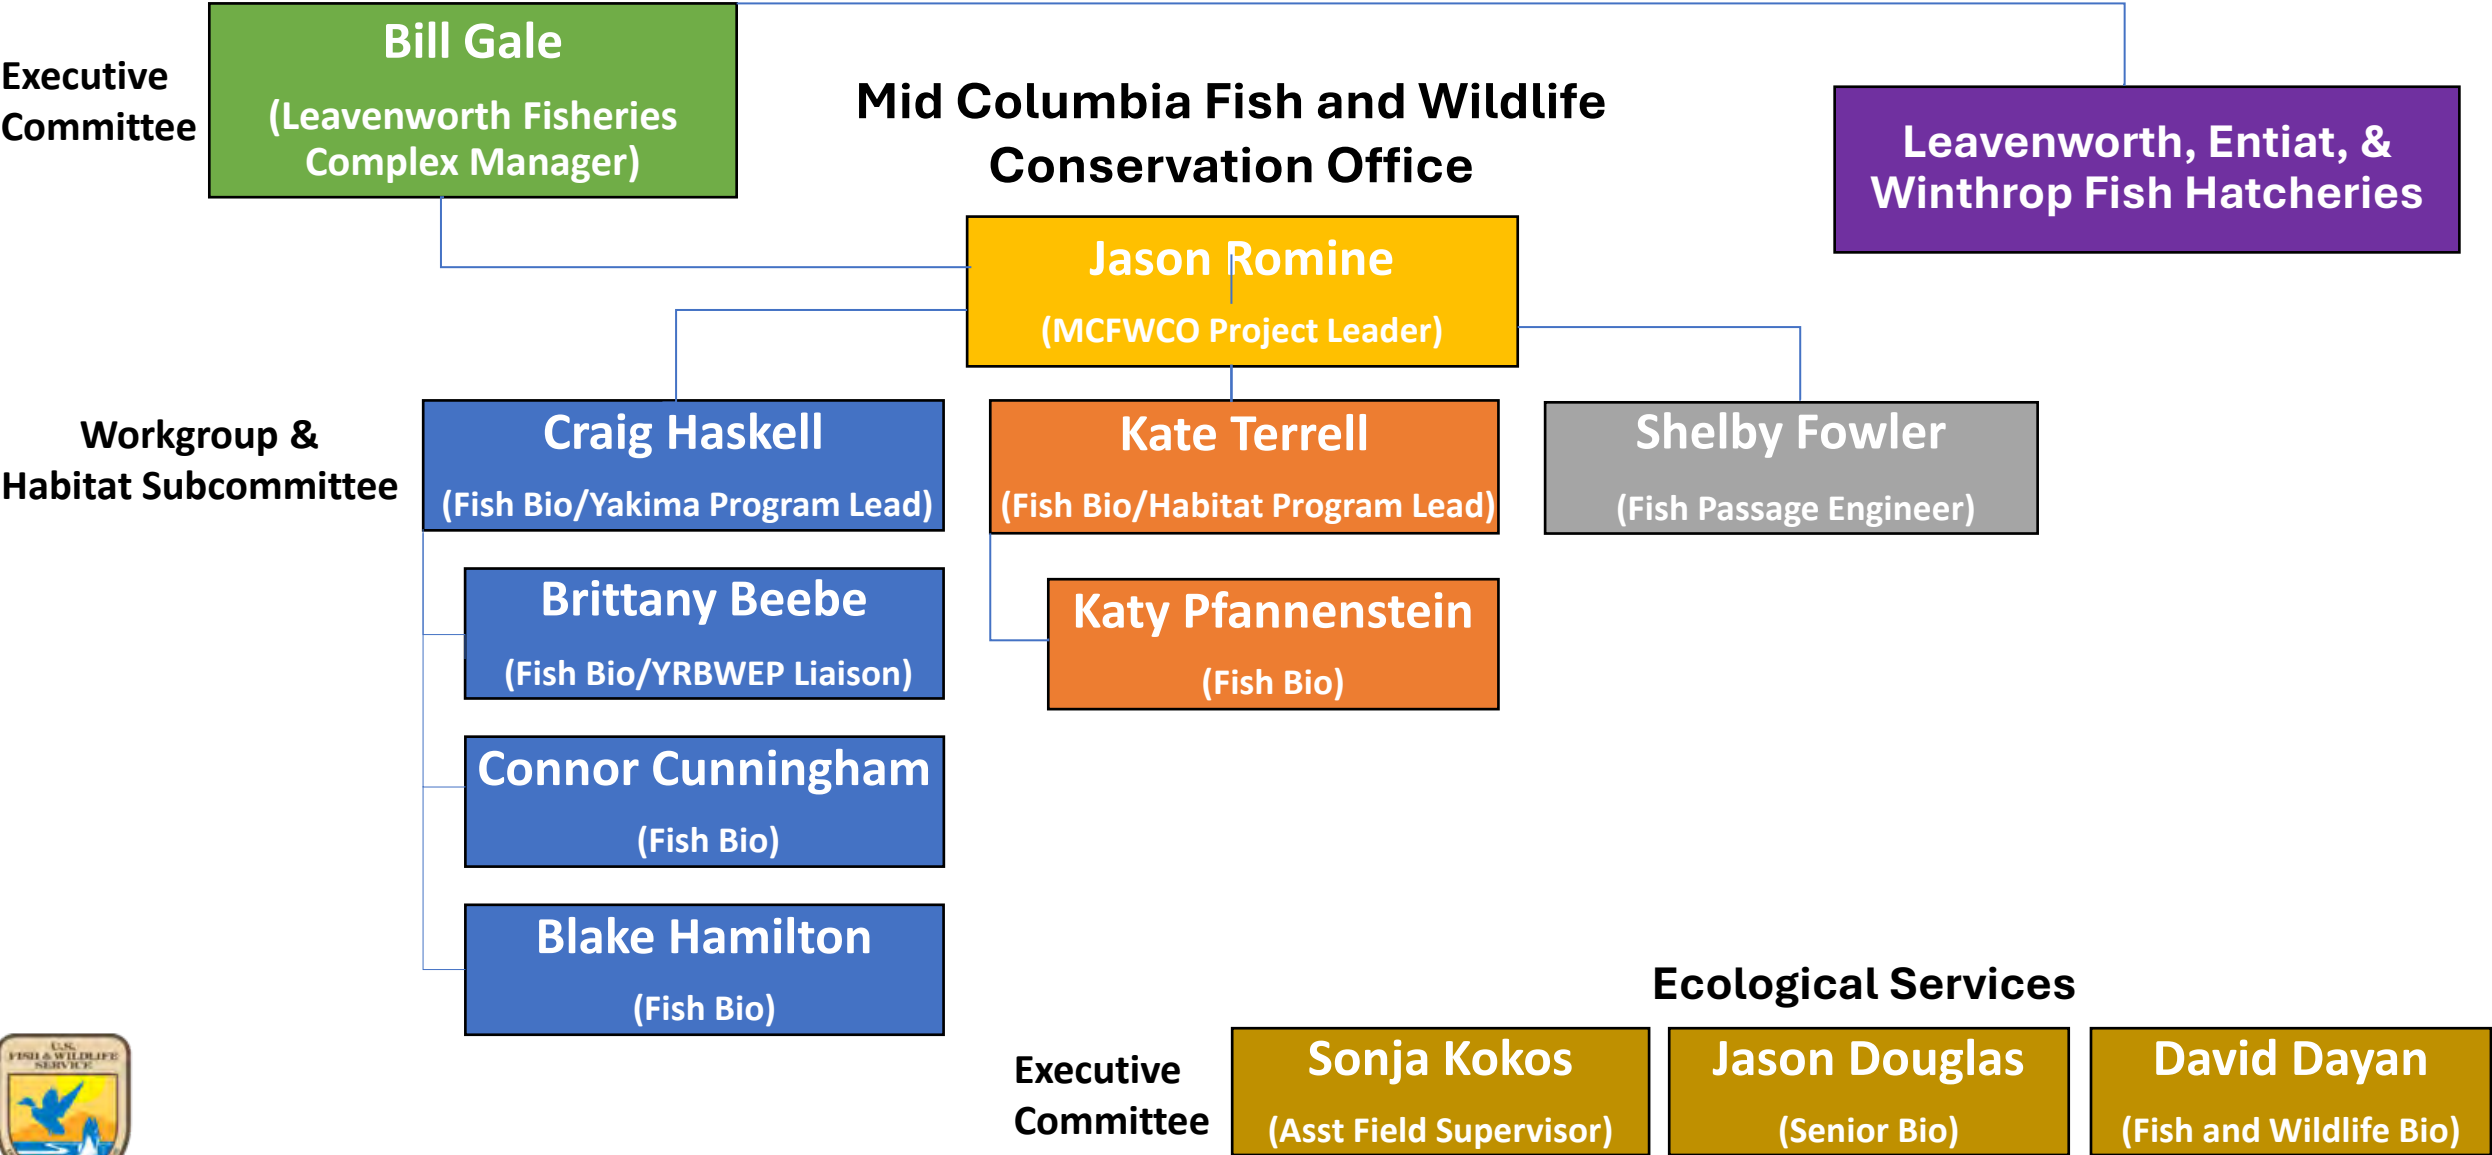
Executive Committee

Bill Gale

(Leavenworth Fisheries Complex Manager)

Mid Columbia Fish and Wildlife Conservation Office

Leavenworth, Entiat, & Winthrop Fish Hatcheries

Jason Romine

(MCFWCO Project Leader)

Workgroup & Habitat Subcommittee

Craig Haskell

(Fish Bio/Yakima Program Lead)

Kate Terrell

(Fish Bio/Habitat Program Lead)

Shelby Fowler

(Fish Passage Engineer)

Brittany Beebe

(Fish Bio/YRBWEP Liaison)

Katy Pfannenstein

(Fish Bio)

Connor Cunningham

(Fish Bio)

Blake Hamilton

(Fish Bio)

Ecological Services

Executive Committee

Sonja Kokos

(Asst Field Supervisor)

Jason Douglas

(Senior Bio)

David Dayan

(Fish and Wildlife Bio)

U.S. FISH & WILDLIFE SERVICE